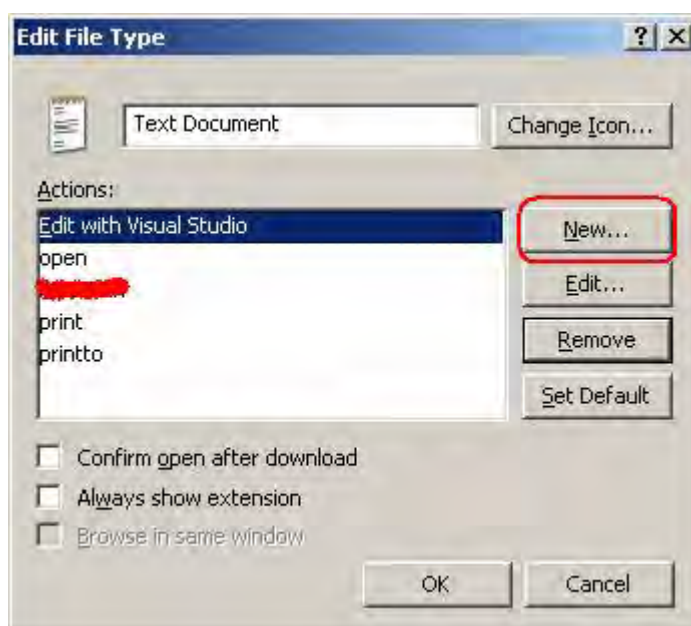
Edit File Type

?

Text Document

Change Icon...

Actions:

Edit with Visual Studio
open
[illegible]
print
printto

New...

Edit...

Remove

Set Default

Confirm open after download

Always show extension

Browse in same window

OK

Cancel